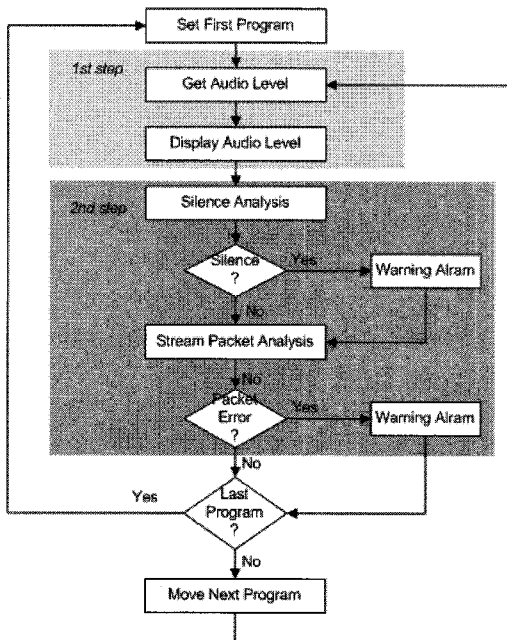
Set First Program

1st step

Get Audio Level

Display Audio Level

2nd step

Silence Analysis

Silence ?

Yes

Warning Alram

No

Stream Packet Analysis

No

Packet Error ?

Yes

Warning Alram

No

Yes

Last Program ?

No

Move Next Program